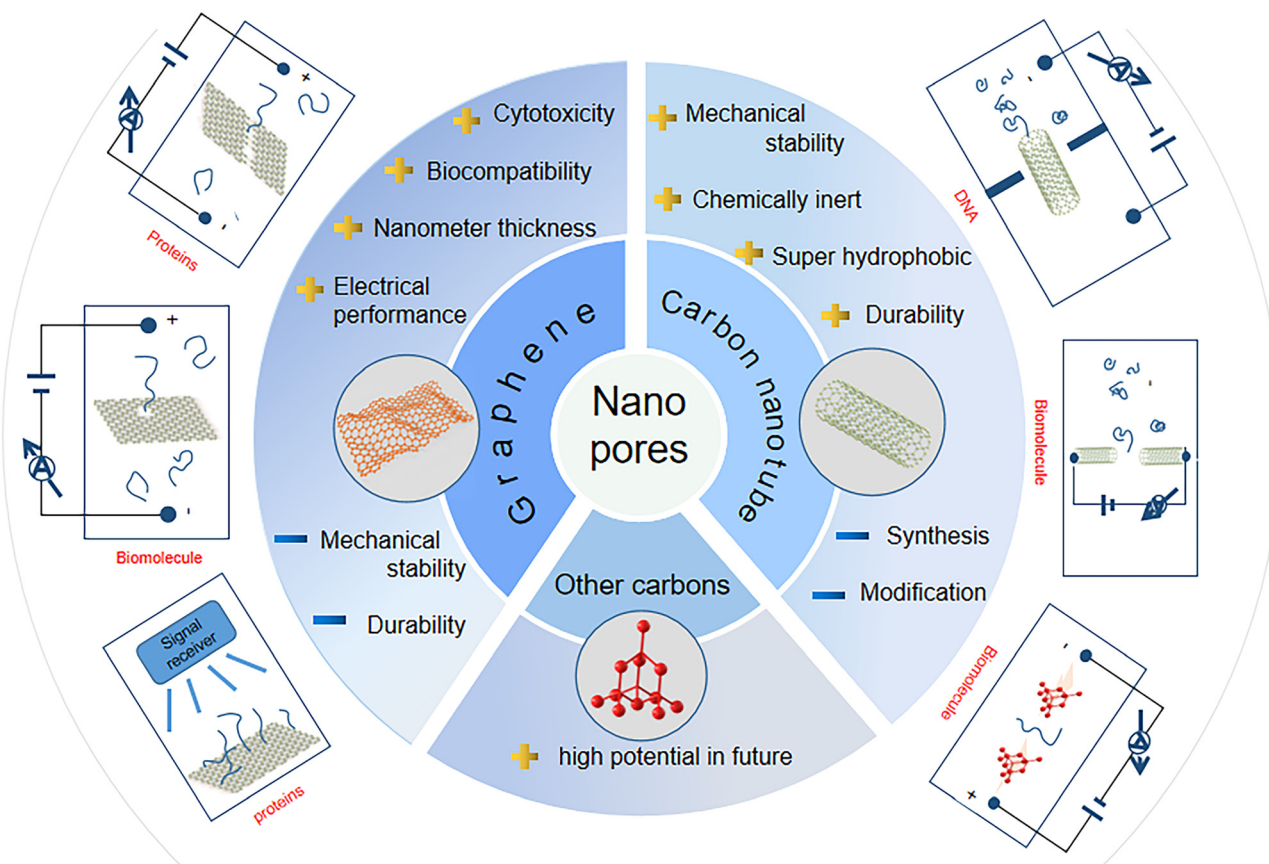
Nano pores

Graphene

Cytotoxicity
Biocompatibility
Nanometer thickness
Electrical performance
Mechanical stability
Durability

Carbon nanotube

Mechanical stability
Chemically inert
Super hydrophobic
Durability
Synthesis
Modification

Other carbons

high potential in future

+
-
Proteins

+
-
A
Biomolecule

Signal receiver
proteins

A
DNA

Biomolecule

-
+
A
Biomolecule